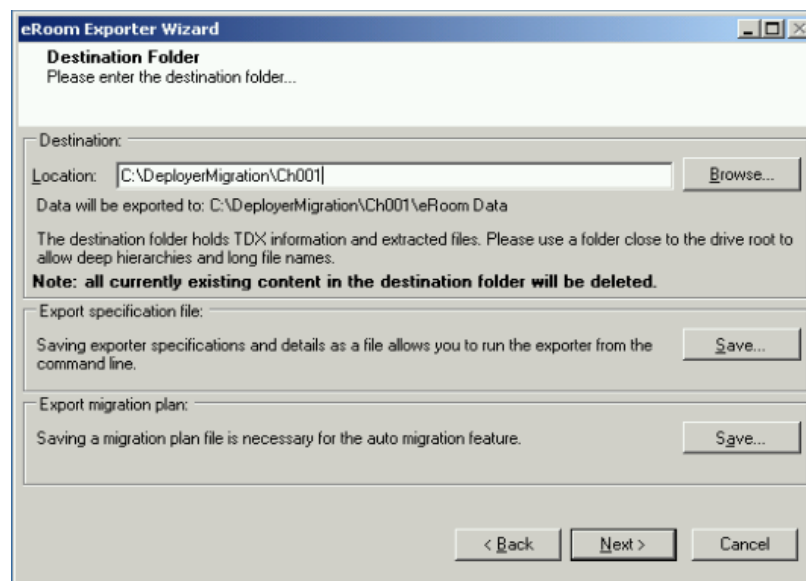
eRoom Exporter Wizard

Destination Folder
Please enter the destination folder...

Destination:

Location: C:\DeployerMigration\Ch001

Browse...

Data will be exported to: C:\DeployerMigration\Ch001\eRoom Data

The destination folder holds TDX information and extracted files. Please use a folder close to the drive root to allow deep hierarchies and long file names.

Note: all currently existing content in the destination folder will be deleted.

Export specification file:

Saving exporter specifications and details as a file allows you to run the exporter from the command line.

Save...

Export migration plan:

Saving a migration plan file is necessary for the auto migration feature.

Save...

< Back

Next >

Cancel